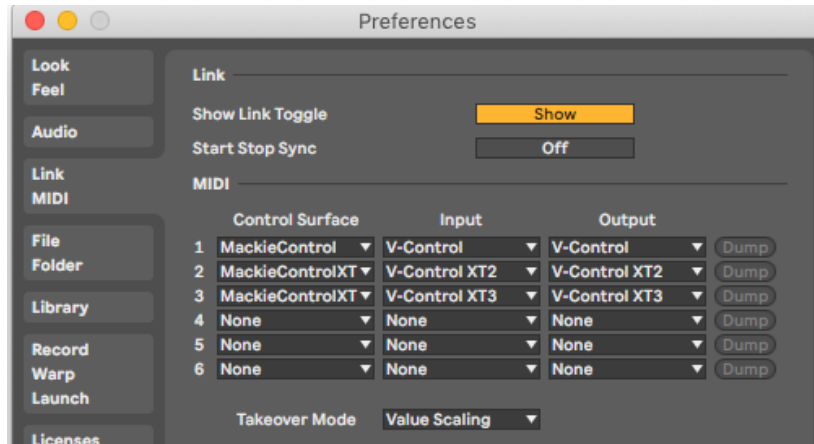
Preferences

Look
Feel

Audio

Link
MIDI

File
Folder

Library

Record
Warp
Launch

Licenses

Link

Show Link Toggle Show

Start Stop Sync Off

MIDI

| | Control Surface | Input | Output | |
|---|---|---|---|---|
| 1 | MackieControl | V-Control | V-Control | Dump |
| 2 | MackieControlXT | V-Control XT2 | V-Control XT2 | Dump |
| 3 | MackieControlXT | V-Control XT3 | V-Control XT3 | Dump |
| 4 | None | None | None | Dump |
| 5 | None | None | None | Dump |
| 6 | None | None | None | Dump |

Takeover Mode Value Scaling